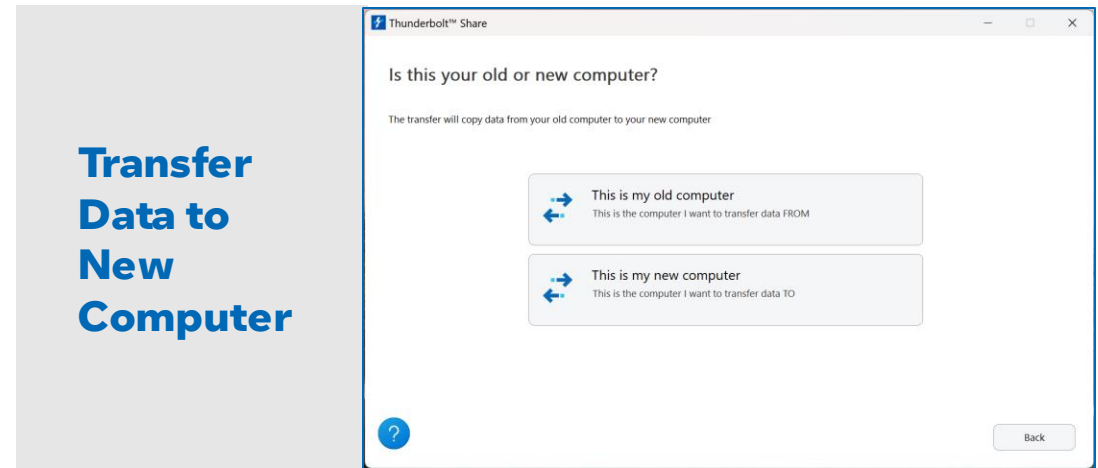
Transfer Data to New Computer

Thunderbolt™ Share

Is this your old or new computer?

The transfer will copy data from your old computer to your new computer

This is my old computer
This is the computer I want to transfer data FROM

This is my new computer
This is the computer I want to transfer data TO

?

Back